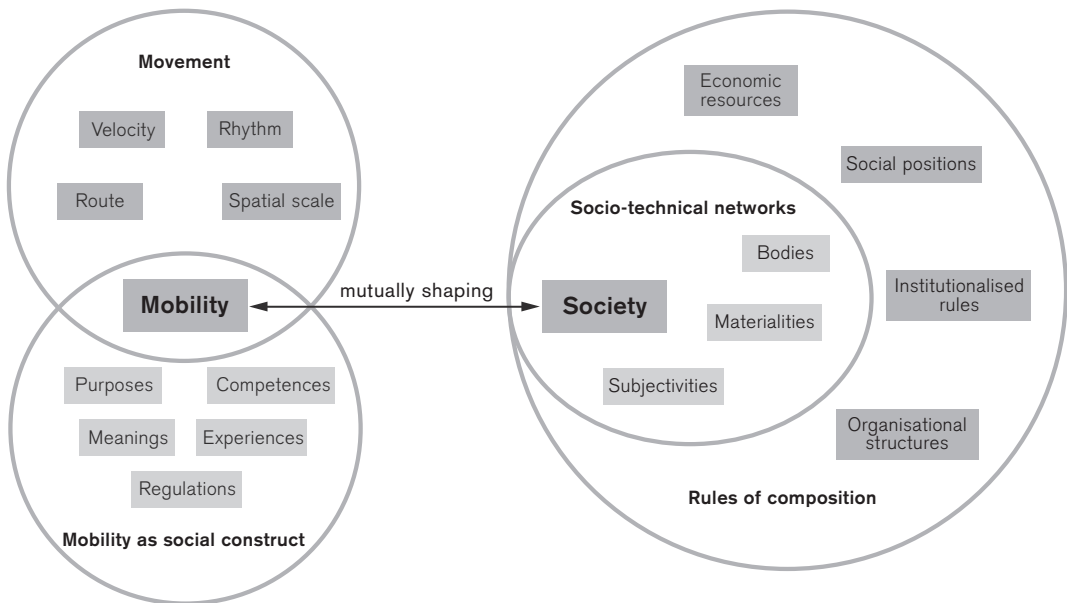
Movement

Velocity

Rhythm

Route

Spatial scale

Mobility

mutually shaping

Purposes

Competences

Meanings

Experiences

Regulations

Mobility as social construct

Economic resources

Social positions

Socio-technical networks

Bodies

Society

Materialities

Institutionalised rules

Subjectivities

Organisational structures

Rules of composition